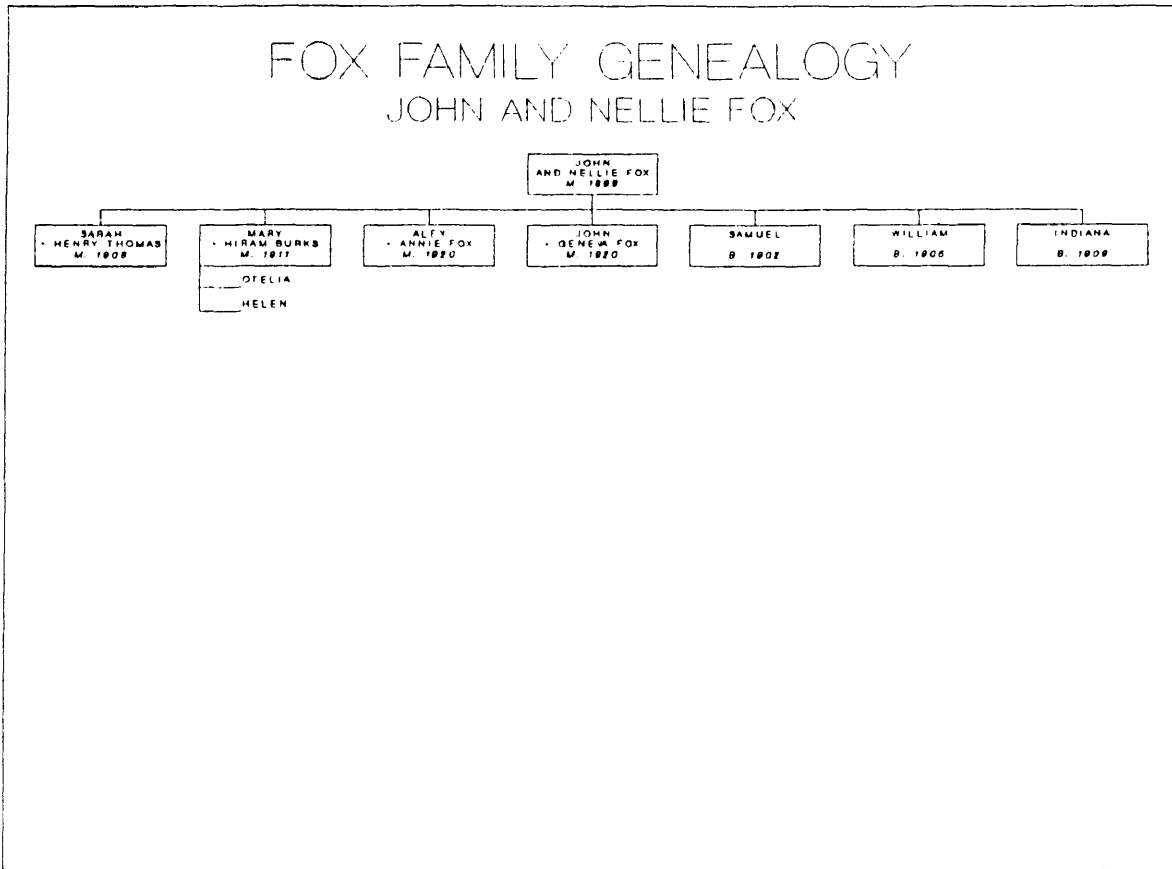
FOX FAMILY GENEALOGY
JOHN AND NELLIE FOX

JOHN
AND NELLIE FOX
M. 1888

SARAH
+ HENRY THOMAS
M. 1908

MARY
+ HIRAM BURKS
M. 1911

OTELIA

HELEN

ALEX
+ ANNIE FOX
M. 1920

JOHN
+ GENEVA FOX
M. 1920

SAMUEL
B. 1902

WILLIAM
B. 1906

INDIANA
B. 1909